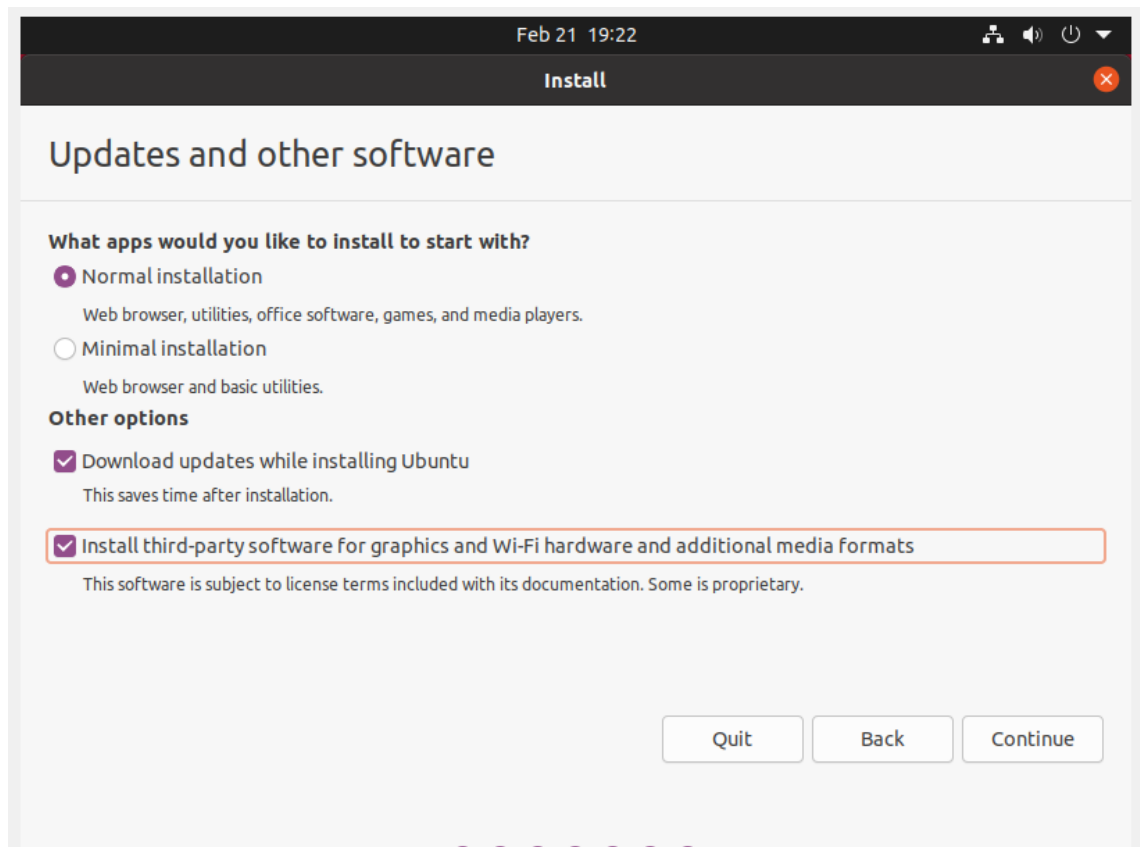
Feb 21 19:22

Install

Updates and other software

What apps would you like to install to start with?

Normal installation

Web browser, utilities, office software, games, and media players.

Minimal installation

Web browser and basic utilities.

Other options

Download updates while installing Ubuntu

This saves time after installation.

Install third-party software for graphics and Wi-Fi hardware and additional media formats

This software is subject to license terms included with its documentation. Some is proprietary.

Quit

Back

Continue